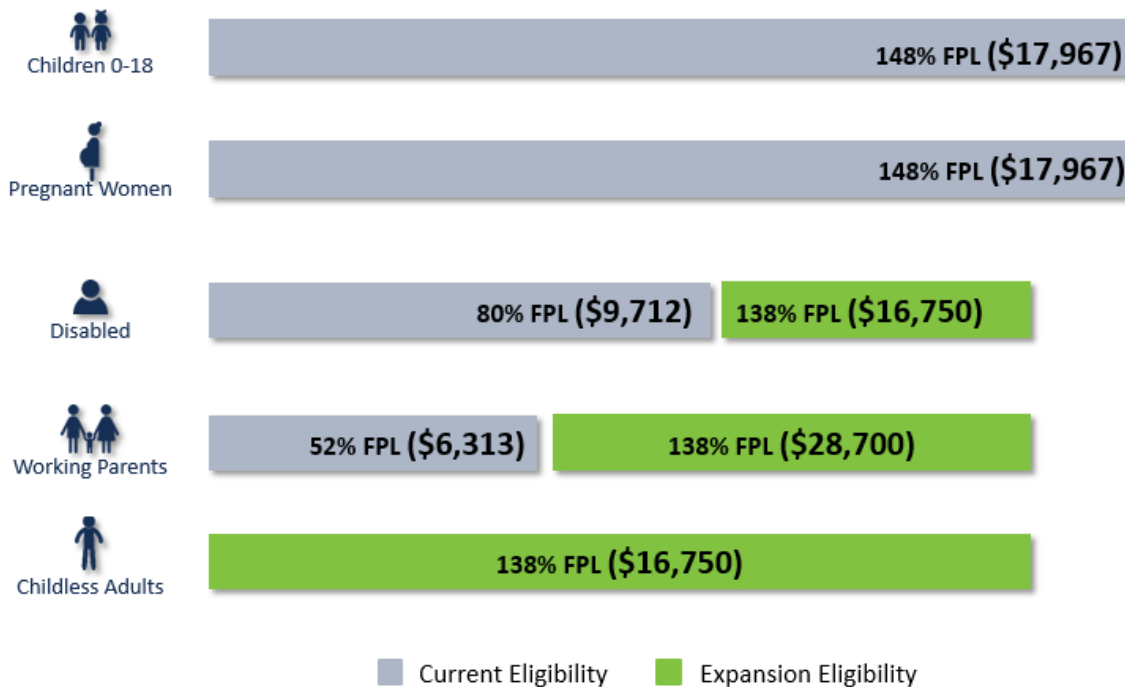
Children 0-18
148% FPL ($17,967)

Pregnant Women
148% FPL ($17,967)

Disabled
80% FPL ($9,712)
138% FPL ($16,750)

Working Parents
52% FPL ($6,313)
138% FPL ($28,700)

Childless Adults
138% FPL ($16,750)

Current Eligibility
Expansion Eligibility